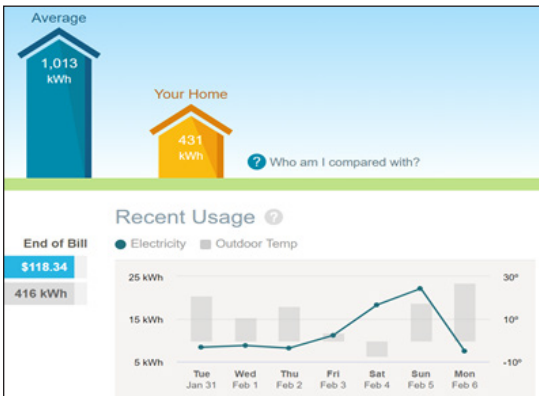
Average
1,013
kWh

Your Home
431
kWh

? Who am I compared with?

Recent Usage ?

Electricity Outdoor Temp

End of Bill
$118.34
416 kWh

25 kWh
15 kWh
5 kWh

30°
10°
-10°

Tue Jan 31
Wed Feb 1
Thu Feb 2
Fri Feb 3
Sat Feb 4
Sun Feb 5
Mon Feb 6